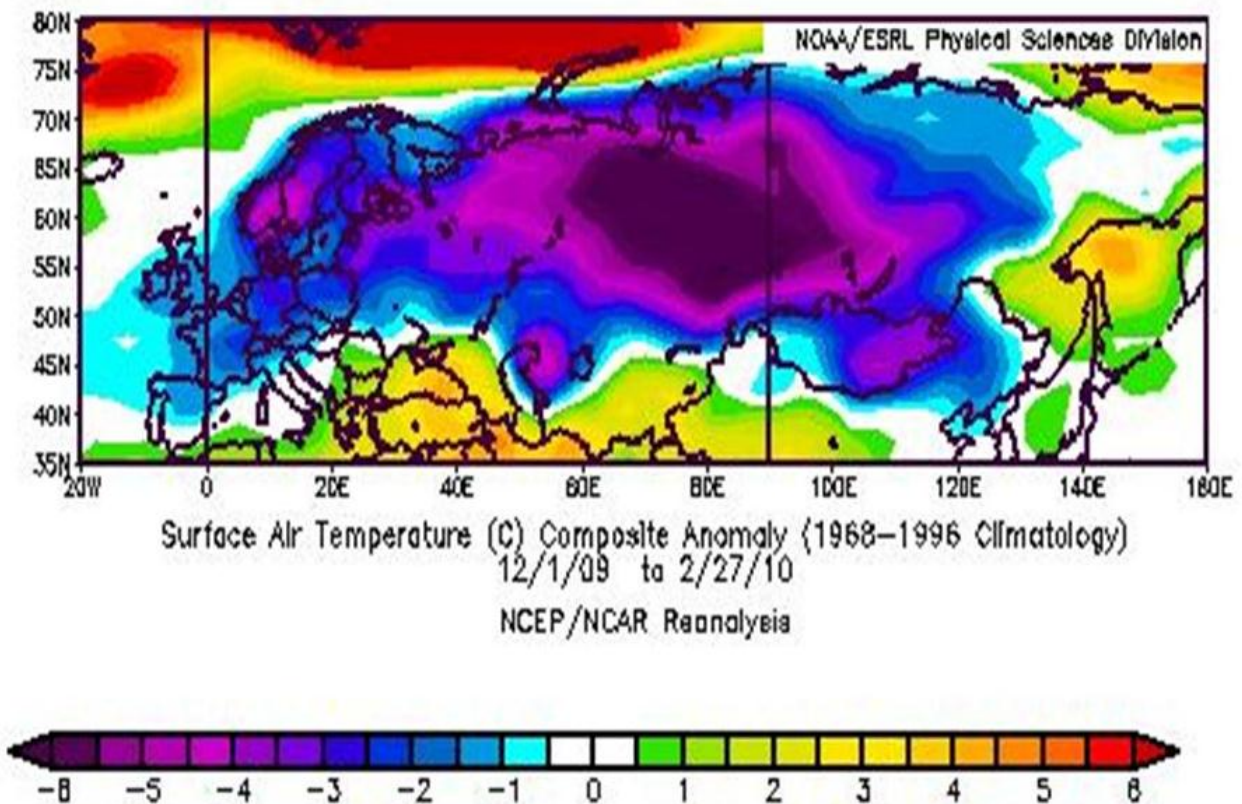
NOAA/ESRL Physical Sciences Division

80N
75N
70N
65N
60N
55N
50N
45N
40N
35N

20W 0 20E 40E 60E 80E 100E 120E 140E 160E

Surface Air Temperature (C) Composite Anomaly (1968–1996 Climatology)
12/1/09 to 2/27/10
NCEP/NCAR Reanalysis

-6 -5 -4 -3 -2 -1 0 1 2 3 4 5 6